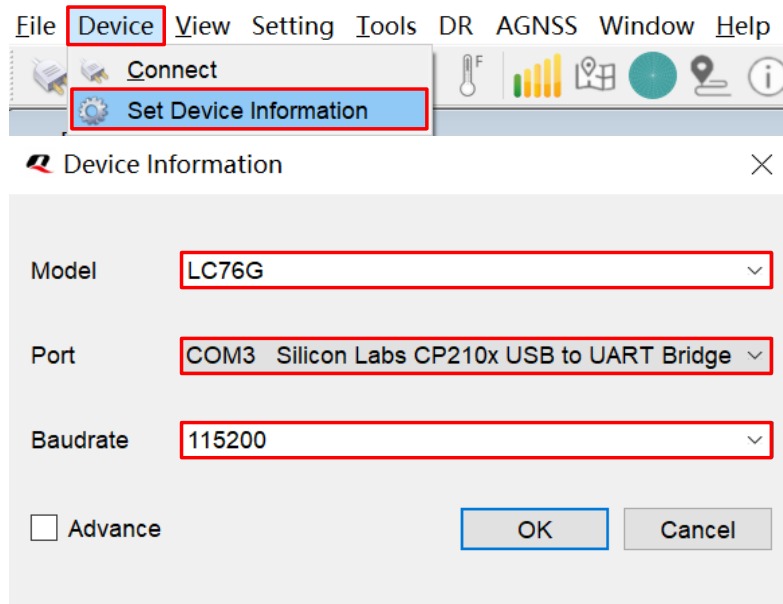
File Device View Setting Tools DR AGNSS Window Help

Connect

Set Device Information

Device Information

Model LC76G

Port COM3 Silicon Labs CP210x USB to UART Bridge

Baudrate 115200

Advance

OK

Cancel